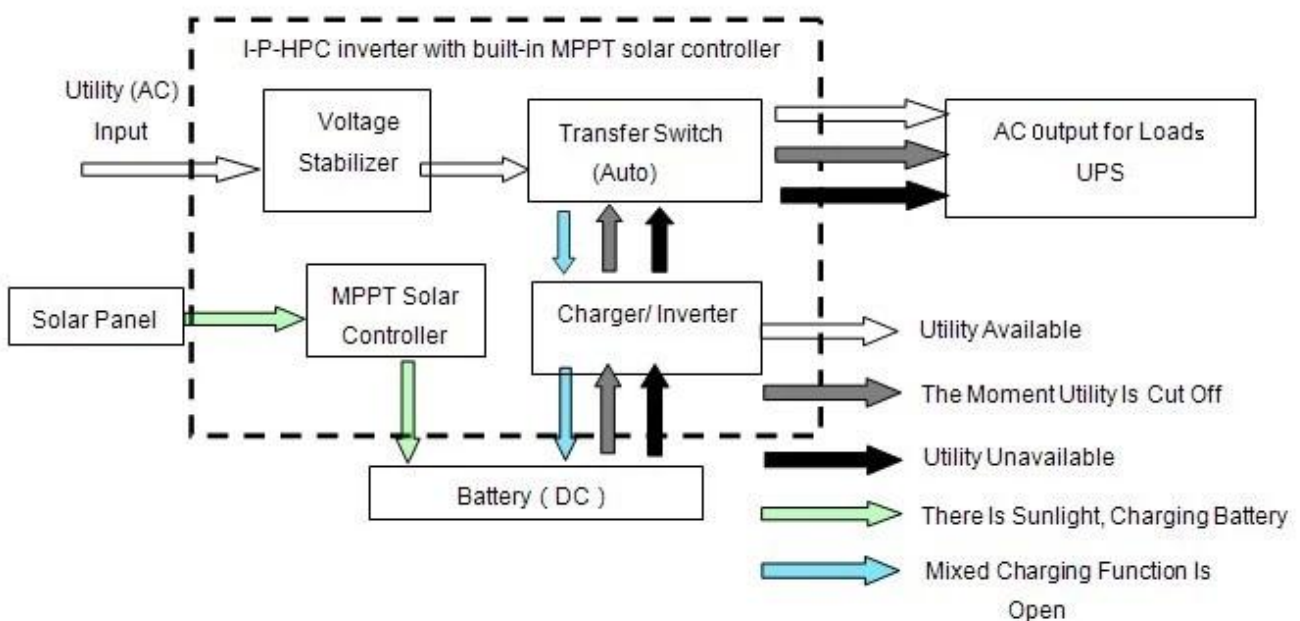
I-P-HPC inverter with built-in MPPT solar controller

Utility (AC) Input

Voltage Stabilizer

Transfer Switch (Auto)

AC 0utput for Loads UPS

Solar Panel

MPPT Solar Controller

Charger/ Inverter

Battery ( DC )

Utility Available

The Moment Utility Is Cut Off

Utility Unavailable

There Is Sunlight, Charging Battery

Mixed Charging Function Is Open